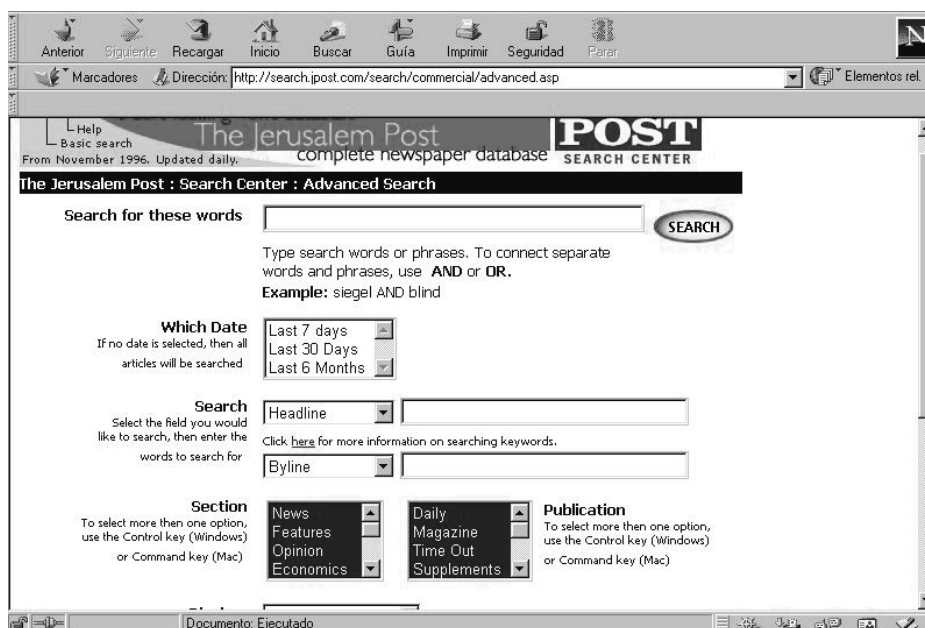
Anterior Siguiente Recargar Inicio Buscar Guía Imprimir Seguridad Parar

Marcadores Dirección: http://search.jpost.com/search/commercial/advanced.asp

Elementos rel.

Help
Basic search
From November 1996. Updated daily.

The Jerusalem Post
complete newspaper database

POST
SEARCH CENTER

The Jerusalem Post : Search Center : Advanced Search

Search for these words

SEARCH

Type search words or phrases. To connect separate words and phrases, use AND or OR.
Example: siegel AND blind

Which Date
If no date is selected, then all articles will be searched

Last 7 days
Last 30 Days
Last 6 Months

Search
Select the field you would like to search, then enter the words to search for

Headline

Click here for more information on searching keywords.

Byline

Section
To select more then one option, use the Control key (Windows) or Command key (Mac)

News
Features
Opinion
Economics

Daily
Magazine
Time Out
Supplements

Publication
To select more then one option, use the Control key (Windows) or Command key (Mac)

Documento: Ejecutado